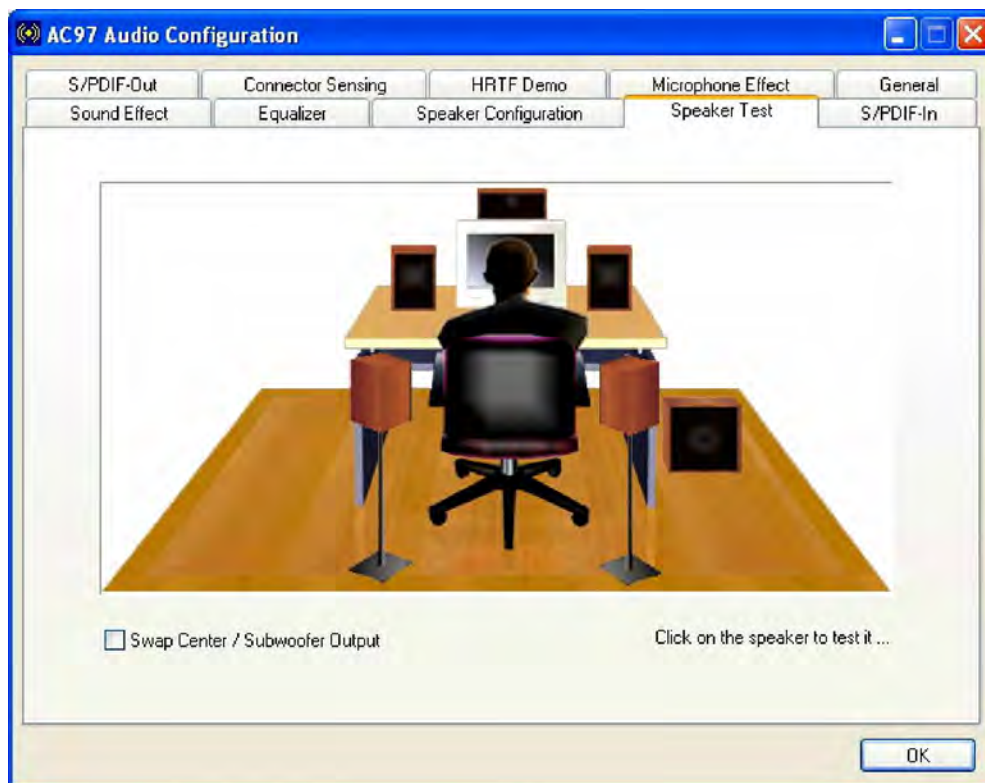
AC97 Audio Configuration

S/PDIF-Out
Connector Sensing
HRTF Demo
Microphone Effect
General
Sound Effect
Equalizer
Speaker Configuration
Speaker Test
S/PDIF-In

Swap Center / Subwoofer Output

Click on the speaker to test it ...

OK